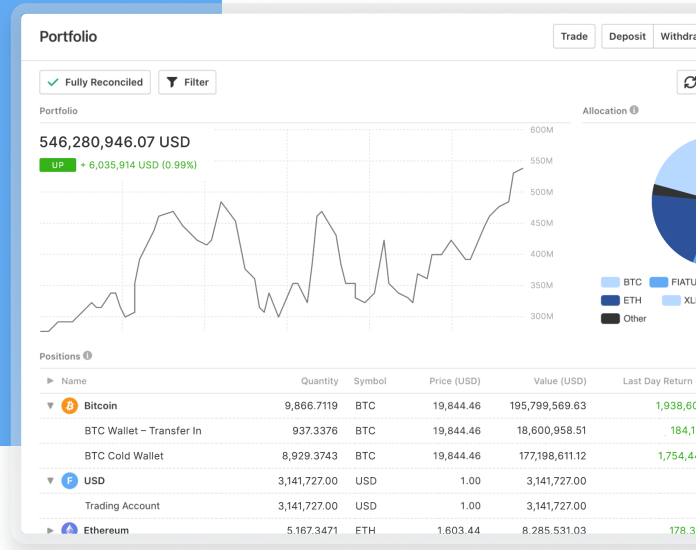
Portfolio

Trade | Deposit | Withdra

Fully Reconciled | Filter

Portfolio

546,280,946.07 USD

UP + 6,035,914 USD (0.99%)

600M
550M
500M
450M
400M
350M
300M

Allocation

BTC
FIATU
ETH
XL
Other

Positions

| Name | Quantity | Symbol | Price (USD) | Value (USD) | Last Day Return |
|---|---|---|---|---|---|
| Bitcoin | 9,866.7119 | BTC | 19,844.46 | 195,799,569.63 | 1,938,60 |
| BTC Wallet – Transfer In | 937.3376 | BTC | 19,844.46 | 18,600,958.51 | 184,1 |
| BTC Cold Wallet | 8,929.3743 | BTC | 19,844.46 | 177,198,611.12 | 1,754,4 |
| USD | 3,141,727.00 | USD | 1.00 | 3,141,727.00 | |
| Trading Account | 3,141,727.00 | USD | 1.00 | 3,141,727.00 | |
| Ethereum | 5,167.3471 | ETH | 1,603.44 | 8,285,531.03 | 178,3 |